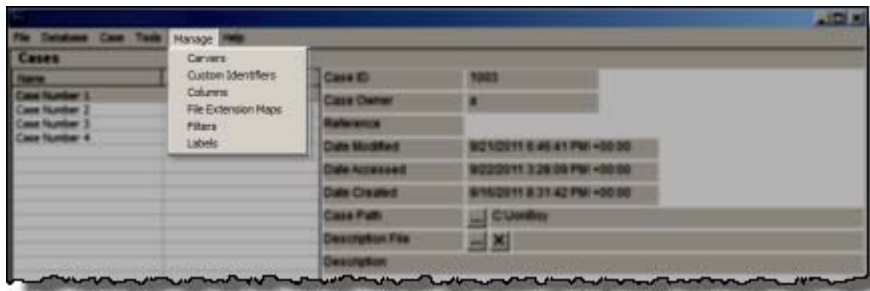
File Database Case Tools Manage Help

Cases

Name

Case Number 1
Case Number 2
Case Number 3
Case Number 4

Carvers
Custom Identifiers
Columns
File Extension Maps
Filters
Labels

Case ID 1003
Case Owner 8
Reference
Date Modified 9/21/2011 6:40:41 PM +00:00
Date Accessed 9/22/2011 3:28:09 PM +00:00
Date Created 9/16/2011 8:31:42 PM +00:00
Case Path C:\UsirBoy
Description File
Description